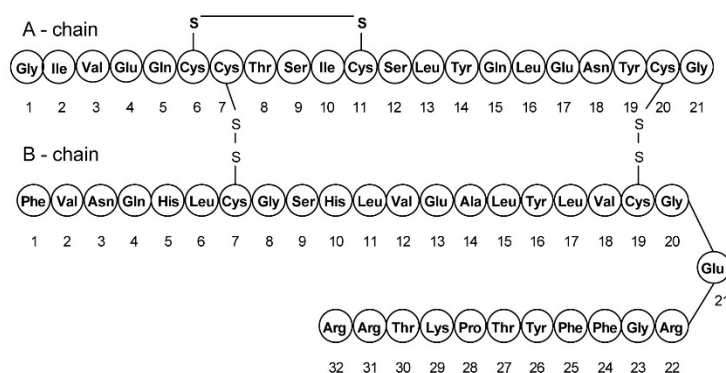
A - chain

S S

Gly Ile Val Glu Gln Cys Cys Thr Ser Ile Cys Ser Leu Tyr Gln Leu Glu Asn Tyr Cys Gly

1 2 3 4 5 6 7 8 9 10 11 12 13 14 15 16 17 18 19 20 21

S S

S S

B - chain

Phe Val Asn Gln His Leu Cys Gly Ser His Leu Val Glu Ala Leu Tyr Leu Val Cys Gly

1 2 3 4 5 6 7 8 9 10 11 12 13 14 15 16 17 18 19 20

Glu

21

Arg Arg Thr Lys Pro Thr Tyr Phe Phe Gly Arg

32 31 30 29 28 27 26 25 24 23 22